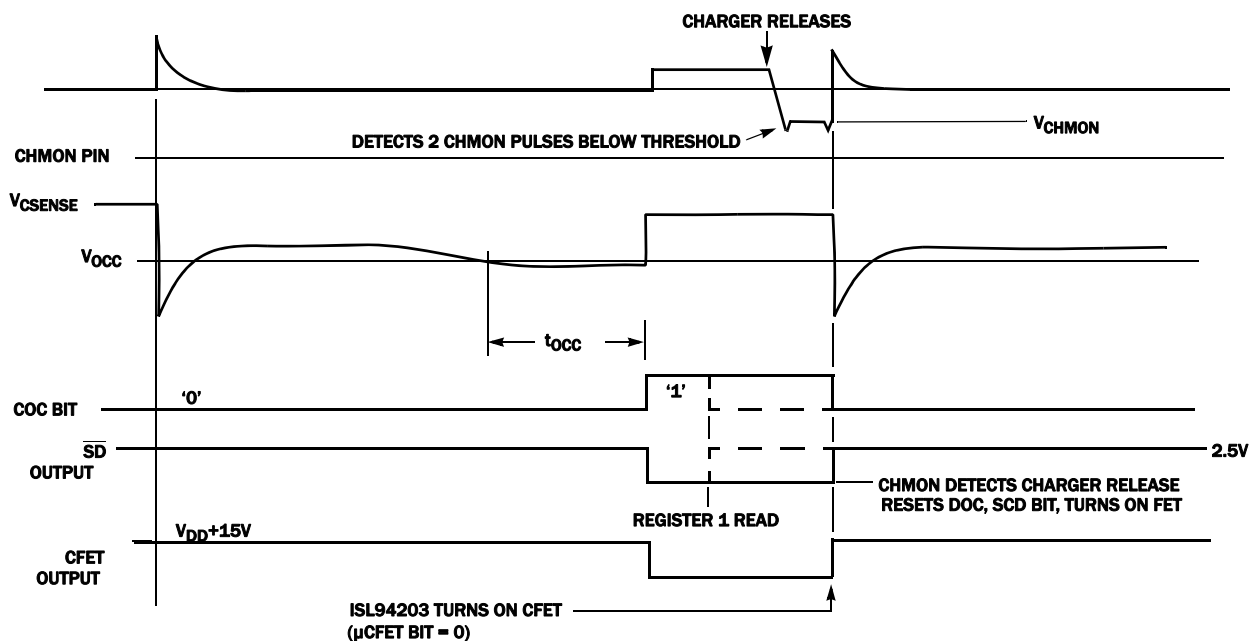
CHARGER RELEASES

DETECTS 2 CHMON PULSES BELOW THRESHOLD

$V_{CHMON}$

CHMON PIN

$V_{CSENSE}$

$V_{OCC}$

$t_{OCC}$

COC BIT

'0'

'1'

$\overline{SD}$ OUTPUT

2.5V

CHMON DETECTS CHARGER RELEASE RESETS DOC, SCD BIT, TURNS ON FET

REGISTER 1 READ

$V_{DD}$+15V

CFET OUTPUT

ISL94203 TURNS ON CFET (µCFET BIT = 0)